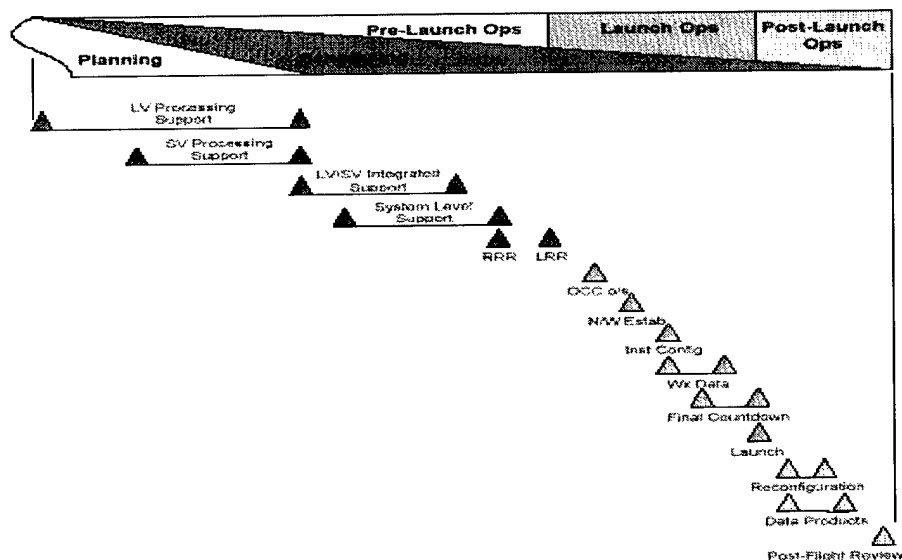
Planning

Pre-Launch Ops

Launch Ops

Post-Launch Ops

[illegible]

LV Processing Support

SV Processing Support

LV/SV Integrated Support

System Level Support

RRR

LRR

OCC o/s

N/W Estab

Inst Config

Wx Data

Final Countdown

Launch

Reconfiguration

Data Products

Post-Flight Review